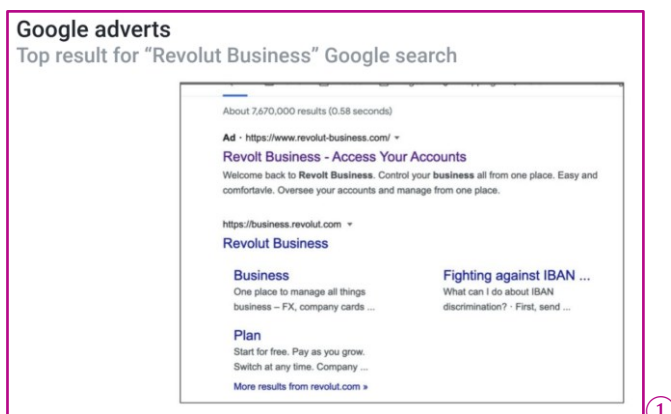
Google adverts
Top result for “Revolut Business” Google search

About 7,670,000 results (0.58 seconds)

Ad · https://www.revolut-business.com/ ▾

Revolt Business - Access Your Accounts

Welcome back to Revolt Business. Control your business all from one place. Easy and comfortavle. Oversee your accounts and manage from one place.

https://business.revolut.com ▾

Revolut Business

Business
One place to manage all things business – FX, company cards ...

Fighting against IBAN ...
What can I do about IBAN discrimination? · First, send ...

Plan
Start for free. Pay as you grow. Switch at any time. Company ...

More results from revolut.com »

1